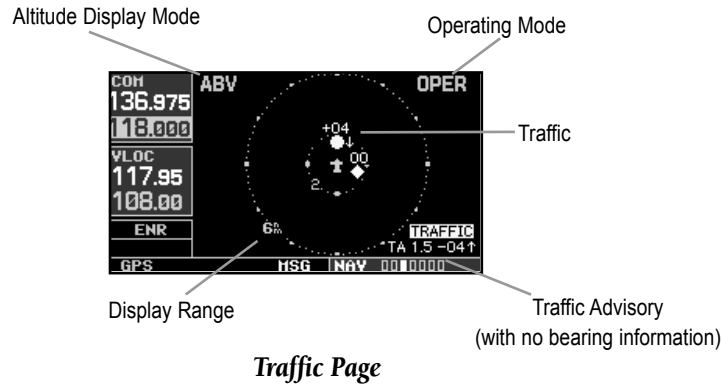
Altitude Display Mode

Operating Mode

COM
136.975
118.000
VLOC
117.95
108.00
ENR

ABV

OPER

+04

00

2.

6

TRAFFIC
TA 1.5 -04↑

GPS
MSG
NAV

Traffic

Display Range

Traffic Advisory
(with no bearing information)

Traffic Page